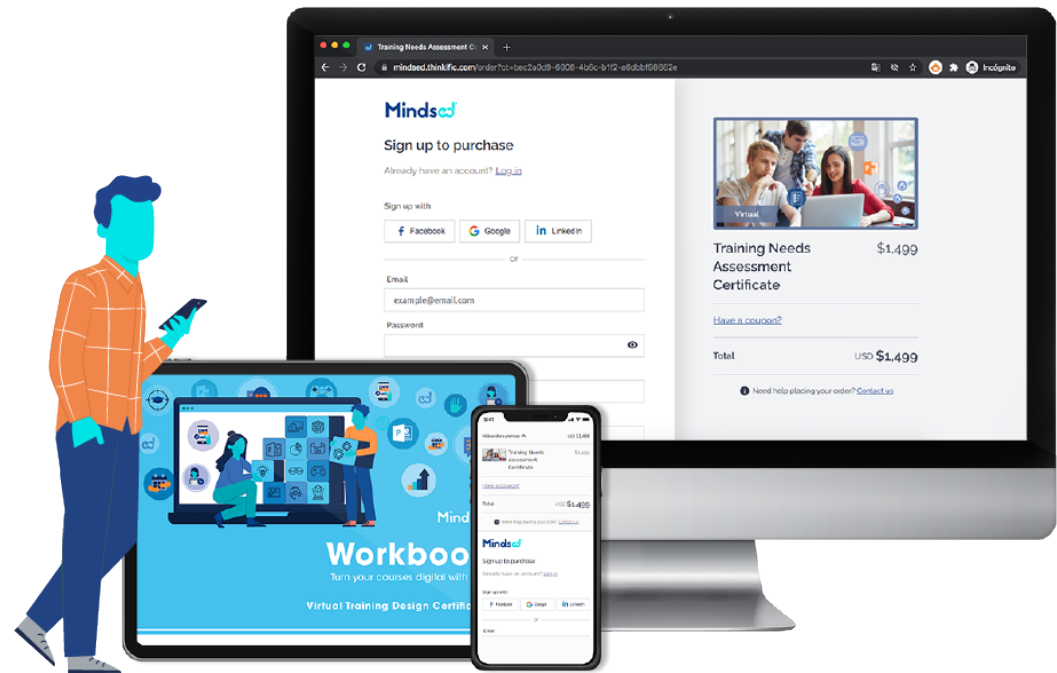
Training Needs Assessment C ×

mindsed.thinkific.com/order?ct=bec2a0d9-6008-4b6c-b1f2-e6dbbf08862e

Incognito

Mindsed

Sign up to purchase

Already have an account? Log in

Sign up with

Facebook

Google

LinkedIn

or

Email

example@email.com

Password

Virtual

Training Needs Assessment Certificate

$1,499

Have a coupon?

Total

USD $1,499

Need help placing your order? Contact us

Mind

Workboo

Turn your courses digital with

Virtual Training Design Certifi

"Training Needs Assessment" Certificate

$1,499

Have a coupon?

Total

USD $1,499

Need help placing your order? Contact us

Mindsed

Sign up to purchase

Already have an account? Log in

Sign up with

Facebook

Google

LinkedIn

or

Email